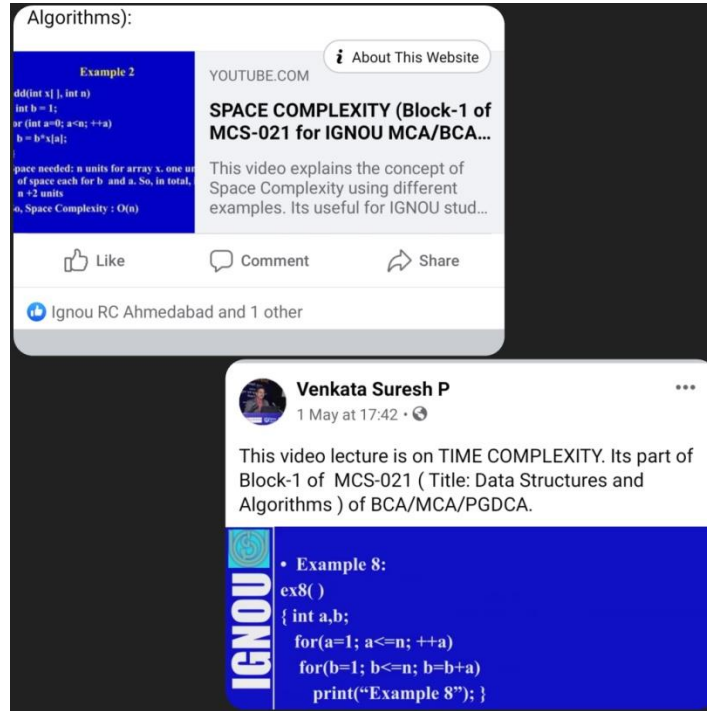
Algorithms):

Example 2

dd(int x[ ], int n)
int b = 1;
or (int a=0; a<n; ++a)
b = b*x[a];

pace needed: n units for array x. one u
of space each for b and a. So, in total,
n +2 units
o, Space Complexity : O(n)

About This Website

YOUTUBE.COM

SPACE COMPLEXITY (Block-1 of MCS-021 for IGNOU MCA/BCA...

This video explains the concept of Space Complexity using different examples. Its useful for IGNOU stud...

Like Comment Share

Ignou RC Ahmedabad and 1 other

Venkata Suresh P
1 May at 17:42 ·

This video lecture is on TIME COMPLEXITY. Its part of Block-1 of MCS-021 ( Title: Data Structures and Algorithms ) of BCA/MCA/PGDCA.

IGNOU

• Example 8:
ex8( )
{ int a,b;
for(a=1; a<=n; ++a)
for(b=1; b<=n; b=b+a)
print("Example 8"); }